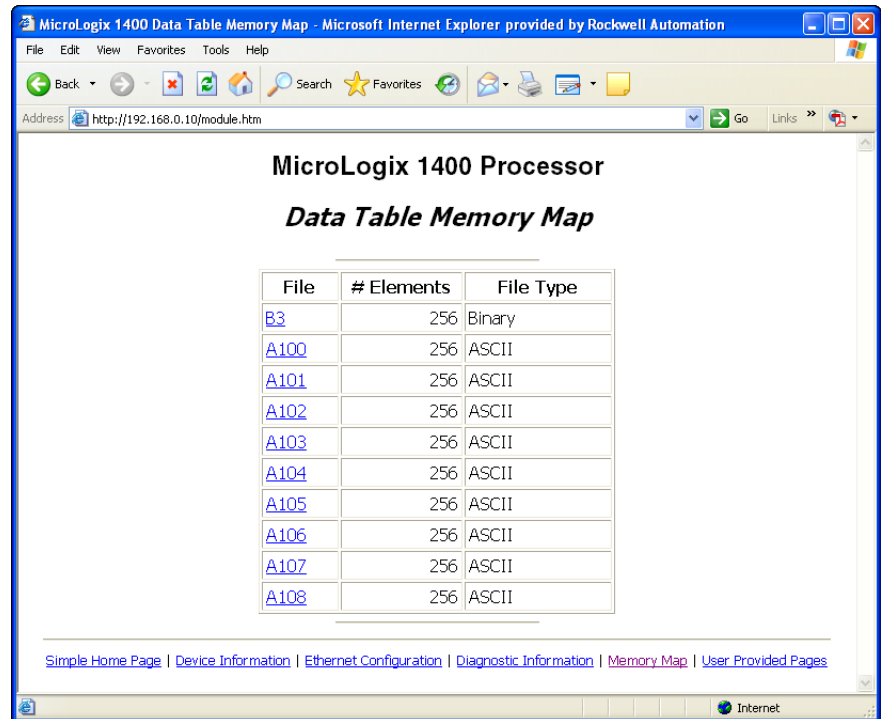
MicroLogix 1400 Data Table Memory Map - Microsoft Internet Explorer provided by Rockwell Automation

File Edit View Favorites Tools Help

Back Search Favorites

Address http://192.168.0.10/module.htm Go Links »

MicroLogix 1400 Processor

Data Table Memory Map

| File | # Elements | File Type |
|---|---|---|
| B3 | 256 | Binary |
| A100 | 256 | ASCII |
| A101 | 256 | ASCII |
| A102 | 256 | ASCII |
| A103 | 256 | ASCII |
| A104 | 256 | ASCII |
| A105 | 256 | ASCII |
| A106 | 256 | ASCII |
| A107 | 256 | ASCII |
| A108 | 256 | ASCII |

Simple Home Page | Device Information | Ethernet Configuration | Diagnostic Information | Memory Map | User Provided Pages

Internet